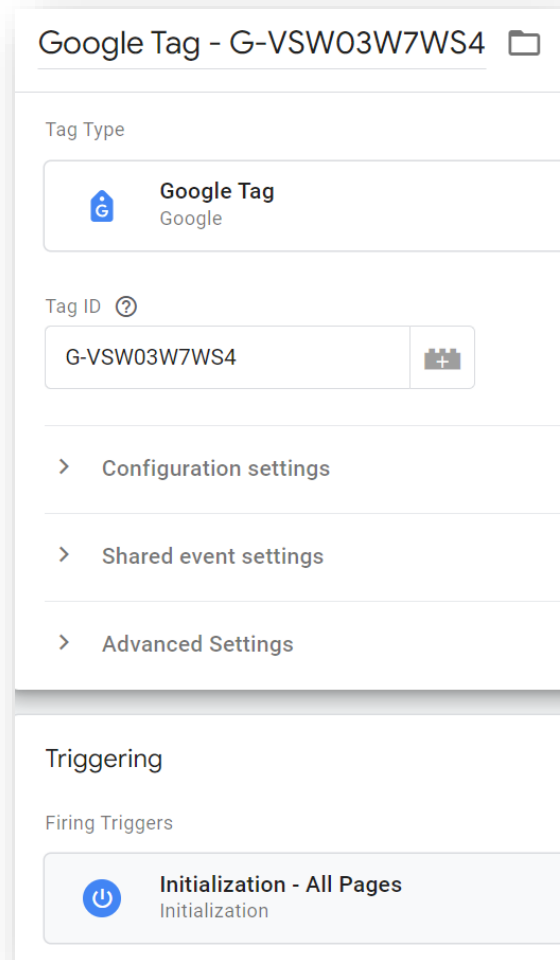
Google Tag - G-VSW03W7WS4

Tag Type

Google Tag
Google

Tag ID ?

G-VSW03W7WS4

Configuration settings

Shared event settings

Advanced Settings

Triggering

Firing Triggers

Initialization - All Pages
Initialization